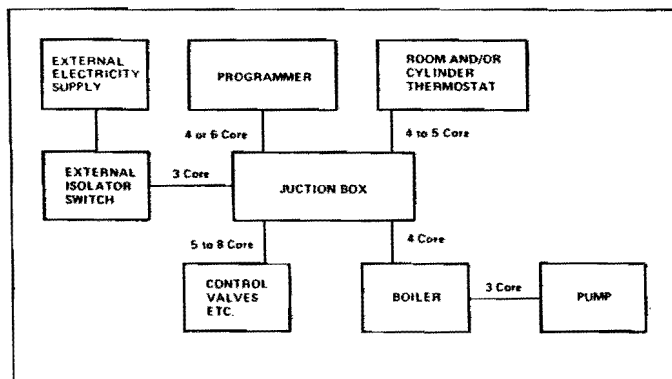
EXTERNAL ELECTRICITY SUPPLY

PROGRAMMER

ROOM AND/OR CYLINDER THERMOSTAT

4 or 6 Core

4 to 5 Core

EXTERNAL ISOLATOR SWITCH

3 Core

JUCTION BOX

5 to 8 Core

4 Core

CONTROL VALVES ETC.

BOILER

3 Core

PUMP